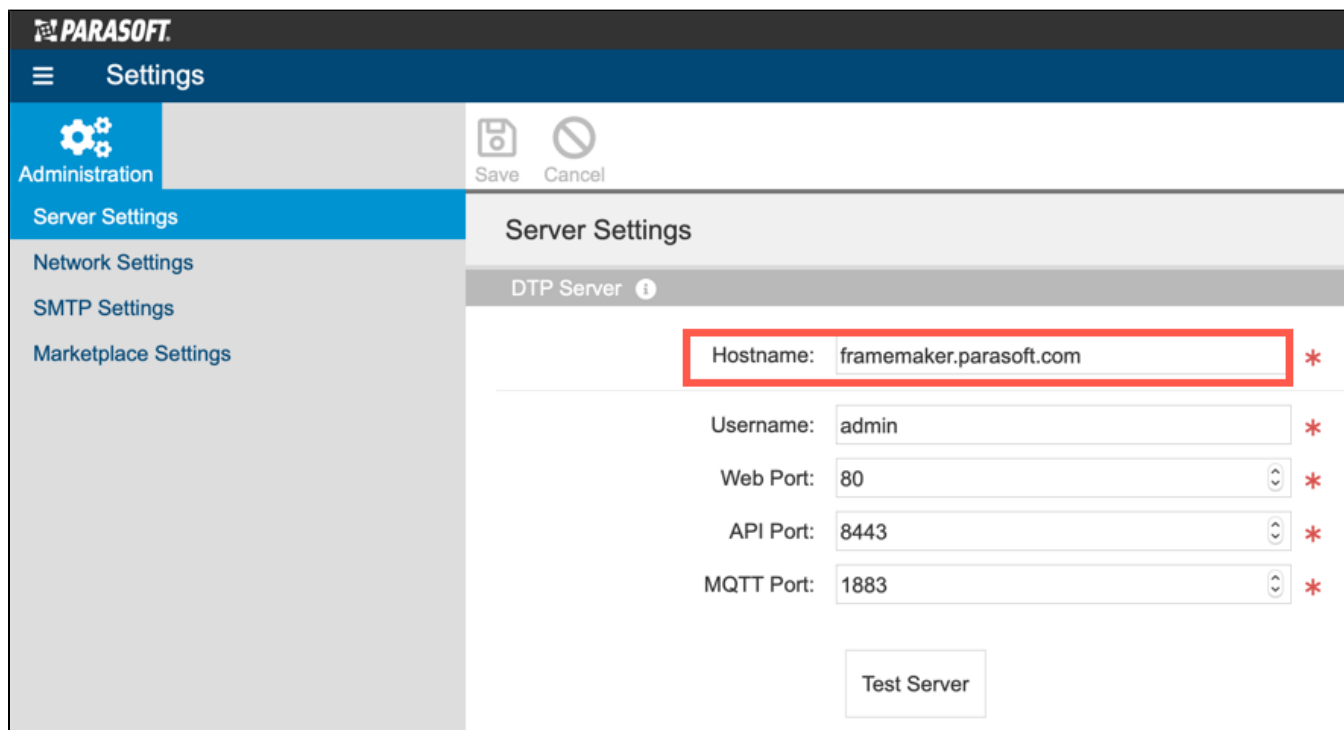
PARASOFT.

Settings

Administration

Save Cancel

Server Settings
Network Settings
SMTP Settings
Marketplace Settings

Server Settings

DTP Server

Hostname: framemaker.parasoft.com *

Username: admin *
Web Port: 80 *
API Port: 8443 *
MQTT Port: 1883 *

Test Server